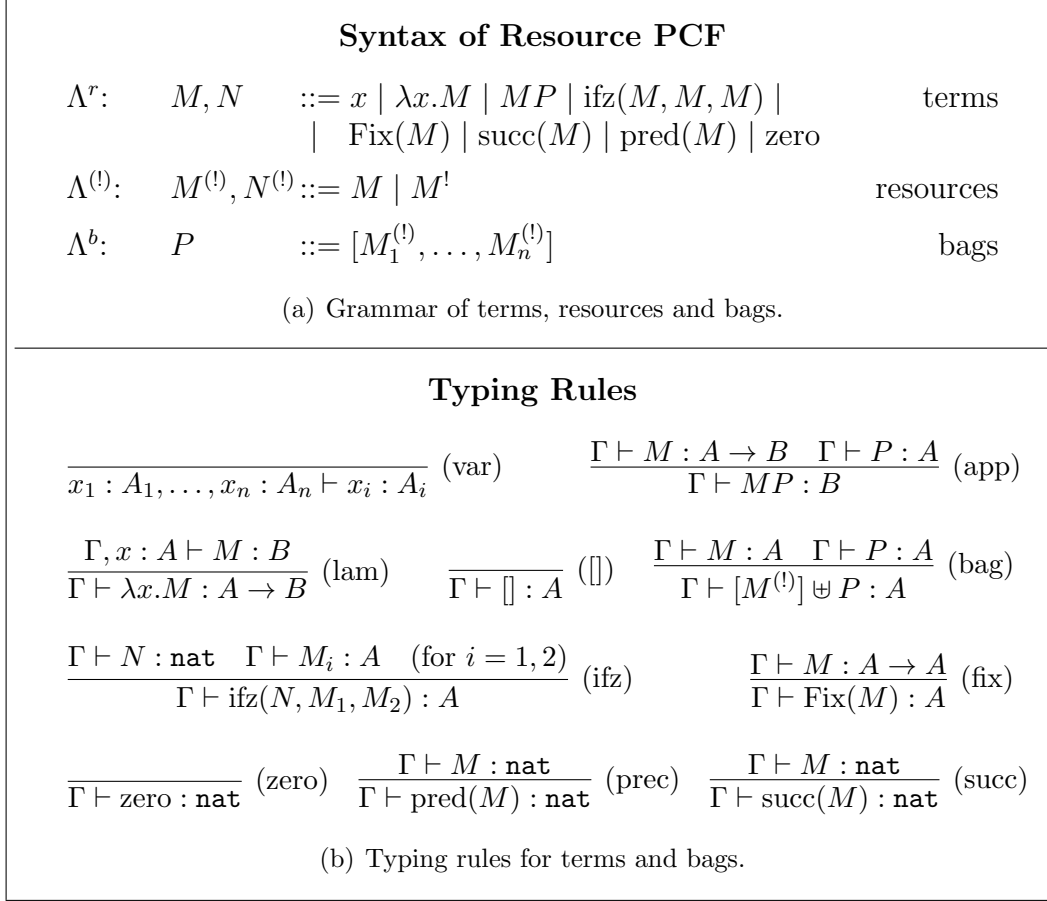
**Syntax of Resource PCF**

$\Lambda^r$: $M, N ::= x \mid \lambda x.M \mid MP \mid \text{ifz}(M, M, M) \mid$ terms
$\mid \text{Fix}(M) \mid \text{succ}(M) \mid \text{pred}(M) \mid \text{zero}$

$\Lambda^{(!)}$: $M^{(!)}, N^{(!)} ::= M \mid M^!$ resources

$\Lambda^b$: $P ::= [M_1^{(!)}, \ldots, M_n^{(!)}]$ bags

(a) Grammar of terms, resources and bags.

**Typing Rules**

$\frac{}{x_1 : A_1, \ldots, x_n : A_n \vdash x_i : A_i}$ (var) $\frac{\Gamma \vdash M : A \to B \quad \Gamma \vdash P : A}{\Gamma \vdash MP : B}$ (app)

$\frac{\Gamma, x : A \vdash M : B}{\Gamma \vdash \lambda x.M : A \to B}$ (lam) $\frac{}{\Gamma \vdash [] : A}$ ([]) $\frac{\Gamma \vdash M : A \quad \Gamma \vdash P : A}{\Gamma \vdash [M^{(!)}] \uplus P : A}$ (bag)

$\frac{\Gamma \vdash N : \texttt{nat} \quad \Gamma \vdash M_i : A \quad (\text{for } i = 1, 2)}{\Gamma \vdash \text{ifz}(N, M_1, M_2) : A}$ (ifz) $\frac{\Gamma \vdash M : A \to A}{\Gamma \vdash \text{Fix}(M) : A}$ (fix)

$\frac{}{\Gamma \vdash \text{zero} : \texttt{nat}}$ (zero) $\frac{\Gamma \vdash M : \texttt{nat}}{\Gamma \vdash \text{pred}(M) : \texttt{nat}}$ (prec) $\frac{\Gamma \vdash M : \texttt{nat}}{\Gamma \vdash \text{succ}(M) : \texttt{nat}}$ (succ)

(b) Typing rules for terms and bags.